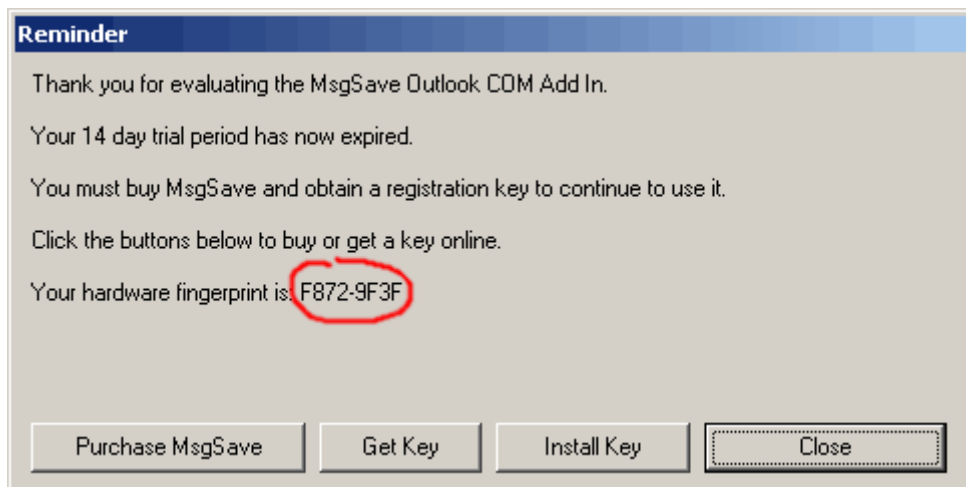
Reminder

Thank you for evaluating the MsgSave Outlook COM Add In.

Your 14 day trial period has now expired.

You must buy MsgSave and obtain a registration key to continue to use it.

Click the buttons below to buy or get a key online.

Your hardware fingerprint is: F872-9F3F

Purchase MsgSave
Get Key
Install Key
Close